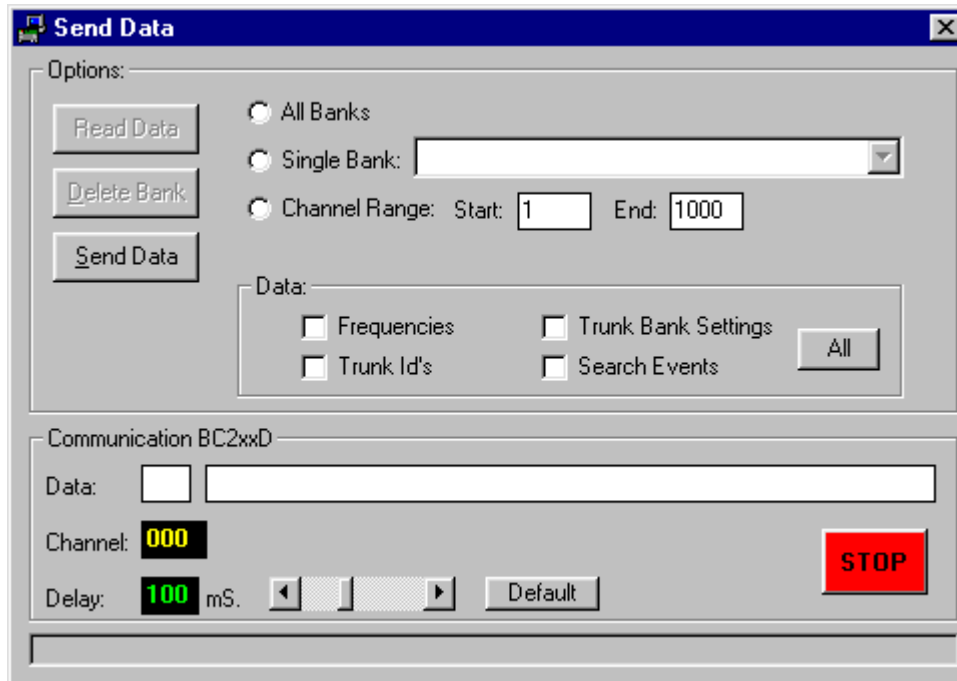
Send Data

Options:

Read Data

Delete Bank

Send Data

All Banks

Single Bank:

Channel Range: Start: 1 End: 1000

Data:

Frequencies

Trunk Bank Settings

Trunk Id's

Search Events

All

Communication BC2xxD

Data:

Channel: 000

Delay: 100 mS.

Default

STOP